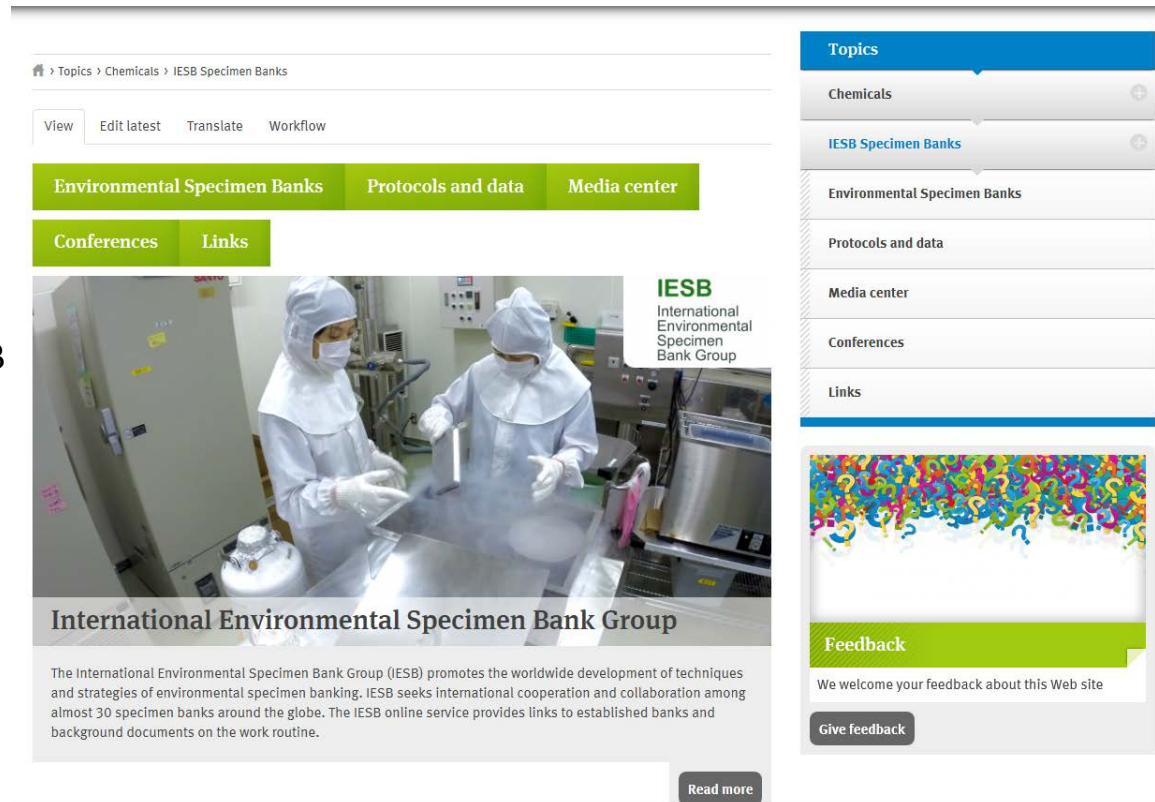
› Topics › Chemicals › IESB Specimen Banks

View Edit latest Translate Workflow

Environmental Specimen Banks Protocols and data Media center

Conferences Links

IESB
International Environmental Specimen Bank Group

International Environmental Specimen Bank Group

The International Environmental Specimen Bank Group (IESB) promotes the worldwide development of techniques and strategies of environmental specimen banking. IESB seeks international cooperation and collaboration among almost 30 specimen banks around the globe. The IESB online service provides links to established banks and background documents on the work routine.

Read more

Topics

Chemicals

IESB Specimen Banks

Environmental Specimen Banks

Protocols and data

Media center

Conferences

Links

Feedback

We welcome your feedback about this Web site

Give feedback